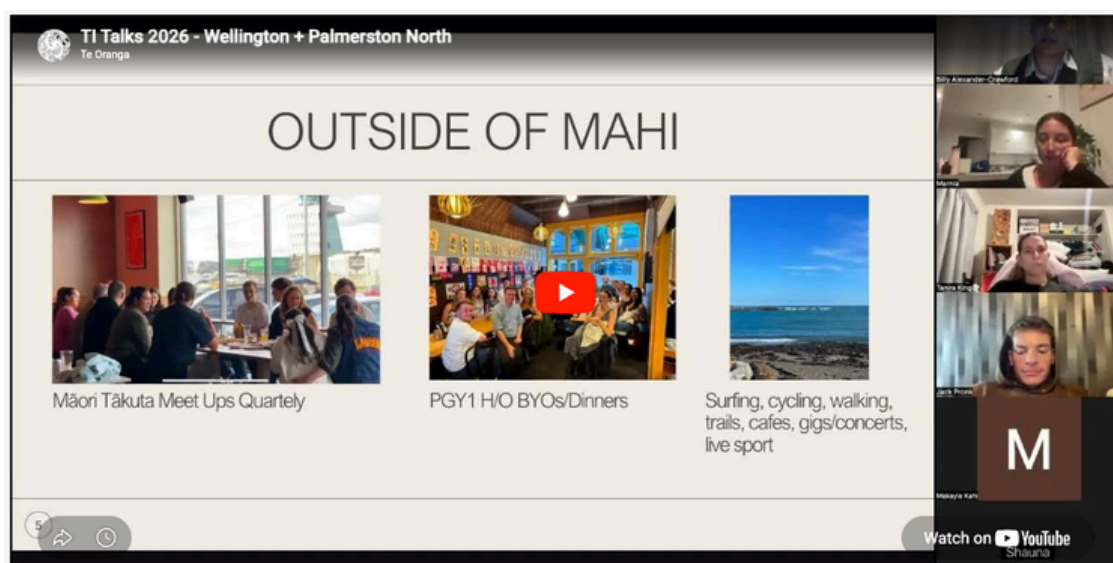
TI Talks 2026 - Wellington + Palmerston North
Te Oranga

OUTSIDE OF MAHI

Māori Tākuta Meet Ups Quartely

PGY1 H/O BYOs/Dinners

Surfing, cycling, walking, trails, cafes, gigs/concerts, live sport

5

Billy Alexander-Crawford
Mereia
Tarsna King
Jack Pronk
M
Makayla Kahi
Shauna

Watch on YouTube